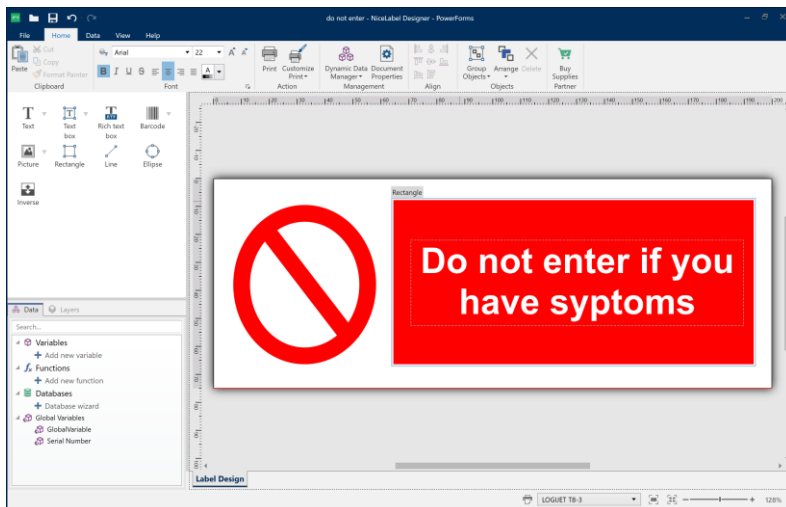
do not enter - NiceLabel Designer - PowerForms

File Home Data View Help

Paste Cut Copy Format Painter
Clipboard

Arial 22
B I U S
Font

Print Customize Print
Action

Dynamic Data Manager Document Properties
Management

Align

Group Objects Arrange Delete
Objects

Buy Supplies
Partner

Text
Text box
Rich text box
Barcode
Picture
Rectangle
Line
Ellipse
Inverse

Data Layers
Search...
Variables
Add new variable
Functions
Add new function
Databases
Database wizard
Global Variables
GlobalVariable
Serial Number

Rectangle

Do not enter if you have syptoms

Label Design

LOGUET T8-3

128%